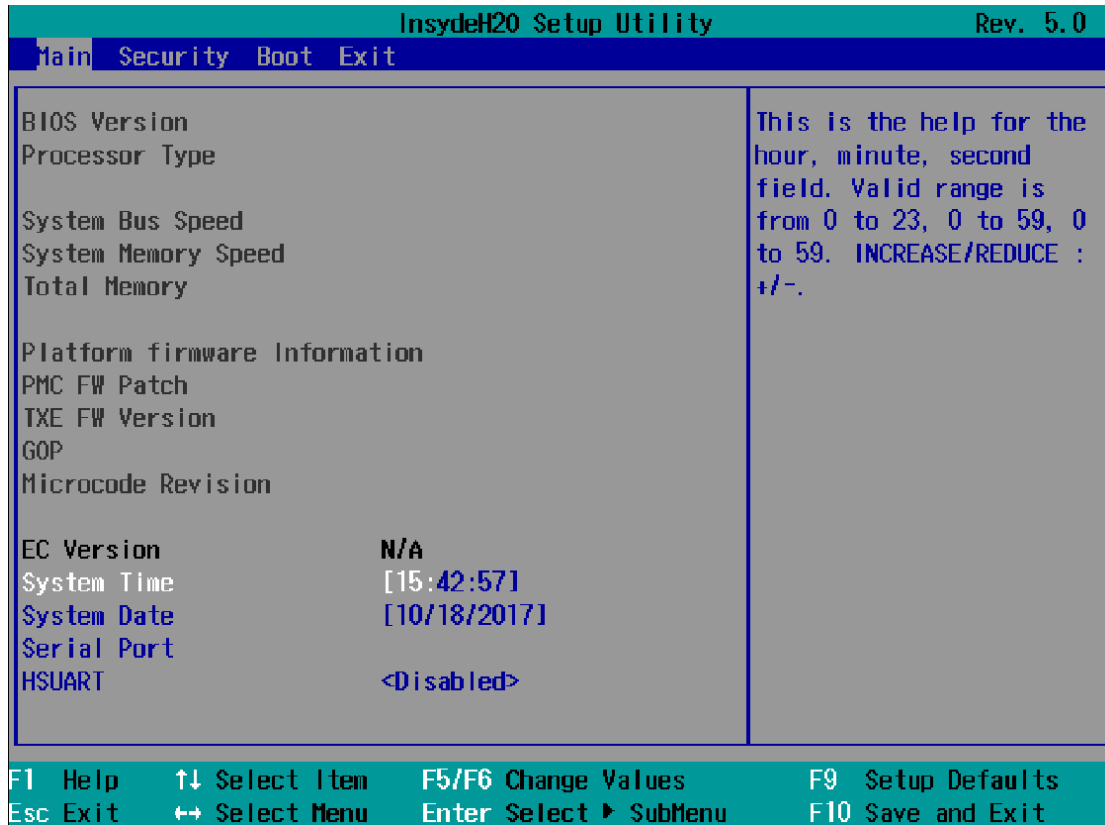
InsydeH20 Setup Utility Rev. 5.0

Main Security Boot Exit

BIOS Version
Processor Type

System Bus Speed
System Memory Speed
Total Memory

Platform firmware Information
PMC FW Patch
TXE FW Version
GOP
Microcode Revision

EC Version N/A
System Time [15:42:57]
System Date [10/18/2017]
Serial Port
HSUART <Disabled>

This is the help for the hour, minute, second field. Valid range is from 0 to 23, 0 to 59, 0 to 59. INCREASE/REDUCE : +/-.

F1 Help ↑↓ Select Item F5/F6 Change Values F9 Setup Defaults
Esc Exit ↔ Select Menu Enter Select ▸ SubMenu F10 Save and Exit